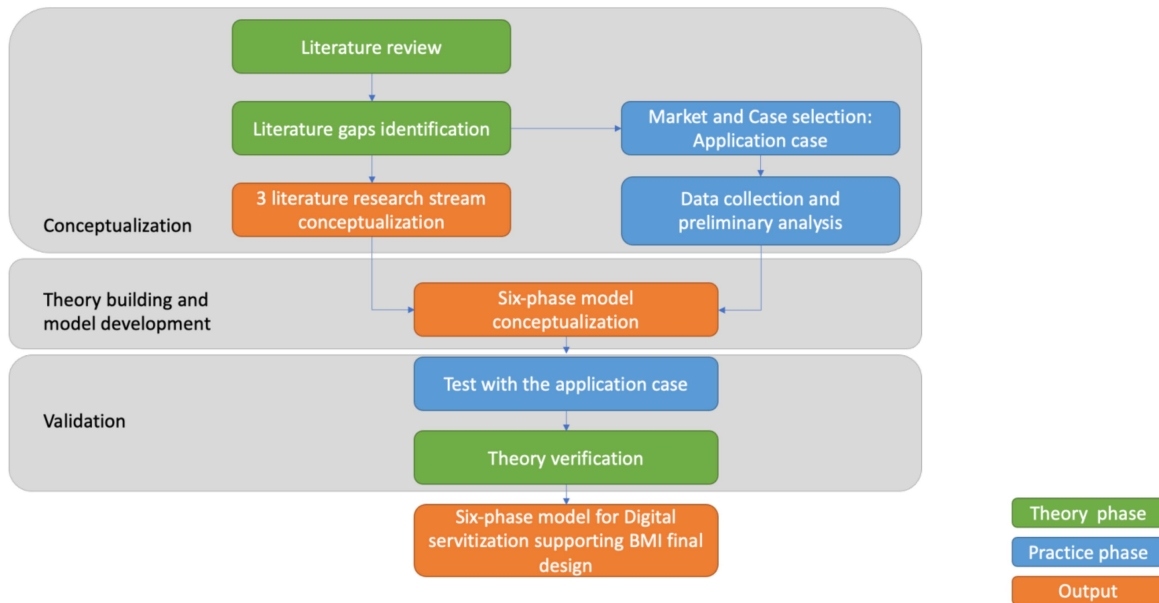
Literature review

Literature gaps identification

Market and Case selection: Application case

3 literature research stream conceptualization

Data collection and preliminary analysis

Conceptualization

Theory building and model development

Six-phase model conceptualization

Validation

Test with the application case

Theory verification

Six-phase model for Digital servitization supporting BMI final design

Theory phase

Practice phase

Output